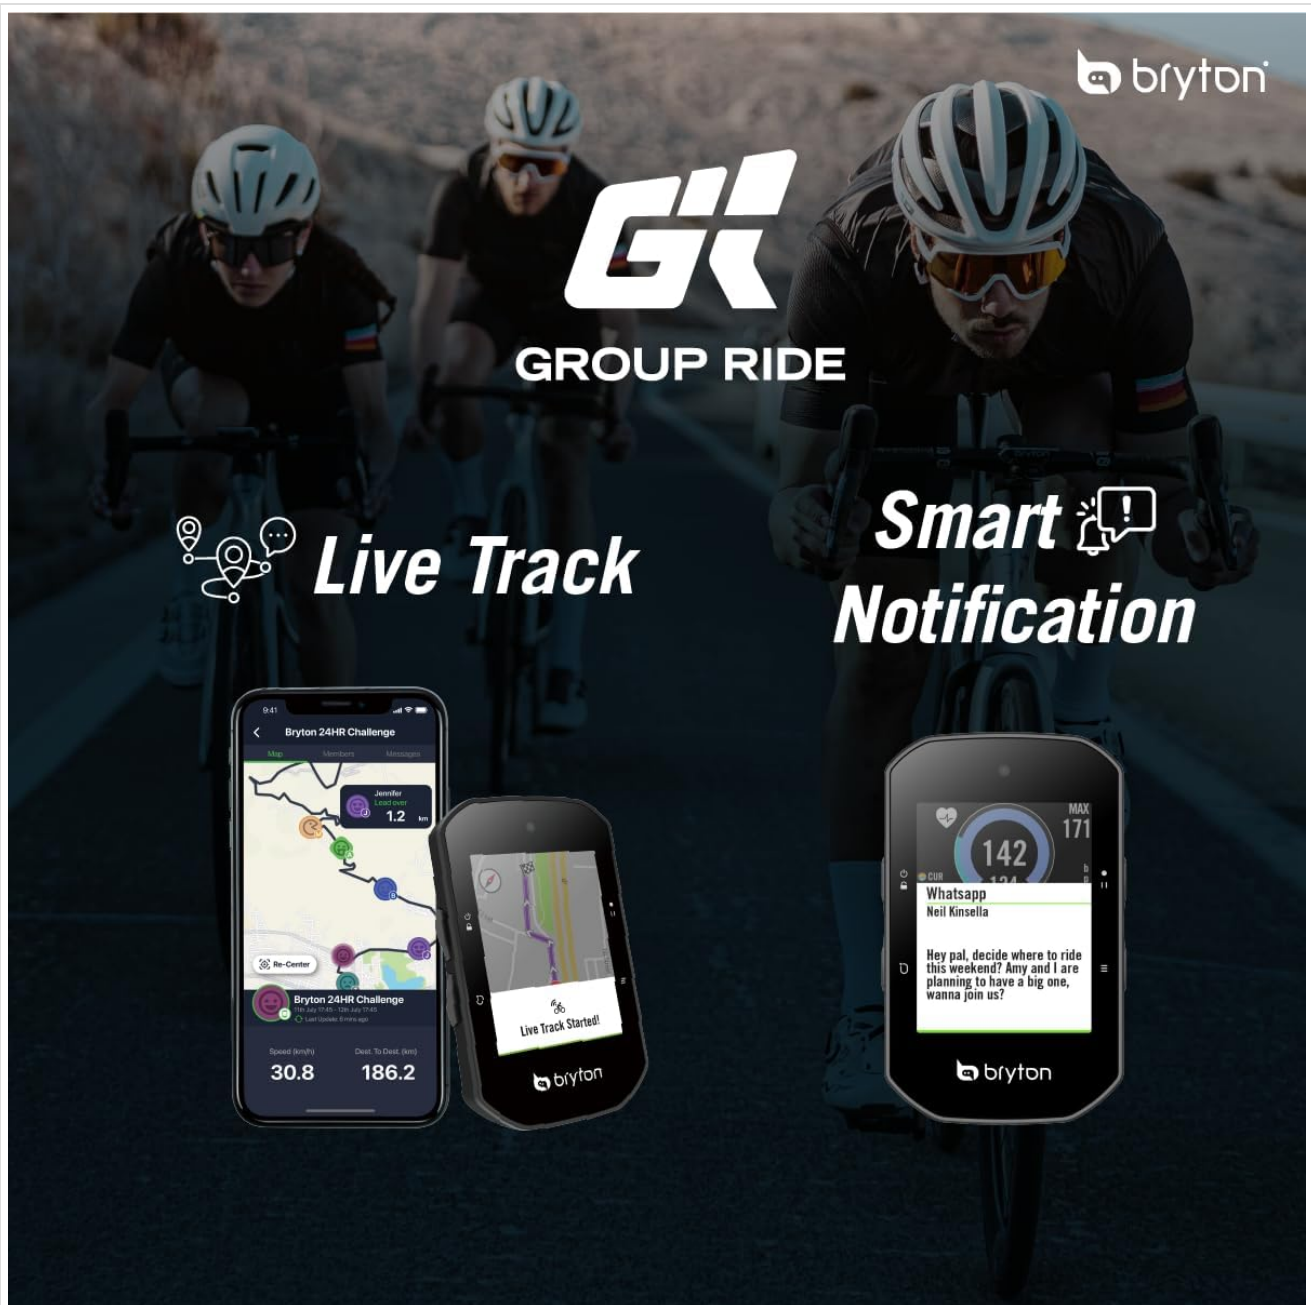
bryton

GR

GROUP RIDE

Live Track

Smart Notification

9:41

Bryton 24HR Challenge

Map Members Messages

Jennifer
Lead over
1.2 km

Re-Center

Bryton 24HR Challenge
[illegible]
Last Update: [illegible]

Speed (km/h) 30.8

Dest. To Dest. (km) 186.2

Live Track Started!

bryton

MAX
171

142

CUR

Whatsapp
Neil Kinsella

Hey pal, decide where to ride this weekend? Amy and I are planning to have a big one, wanna join us?

bryton